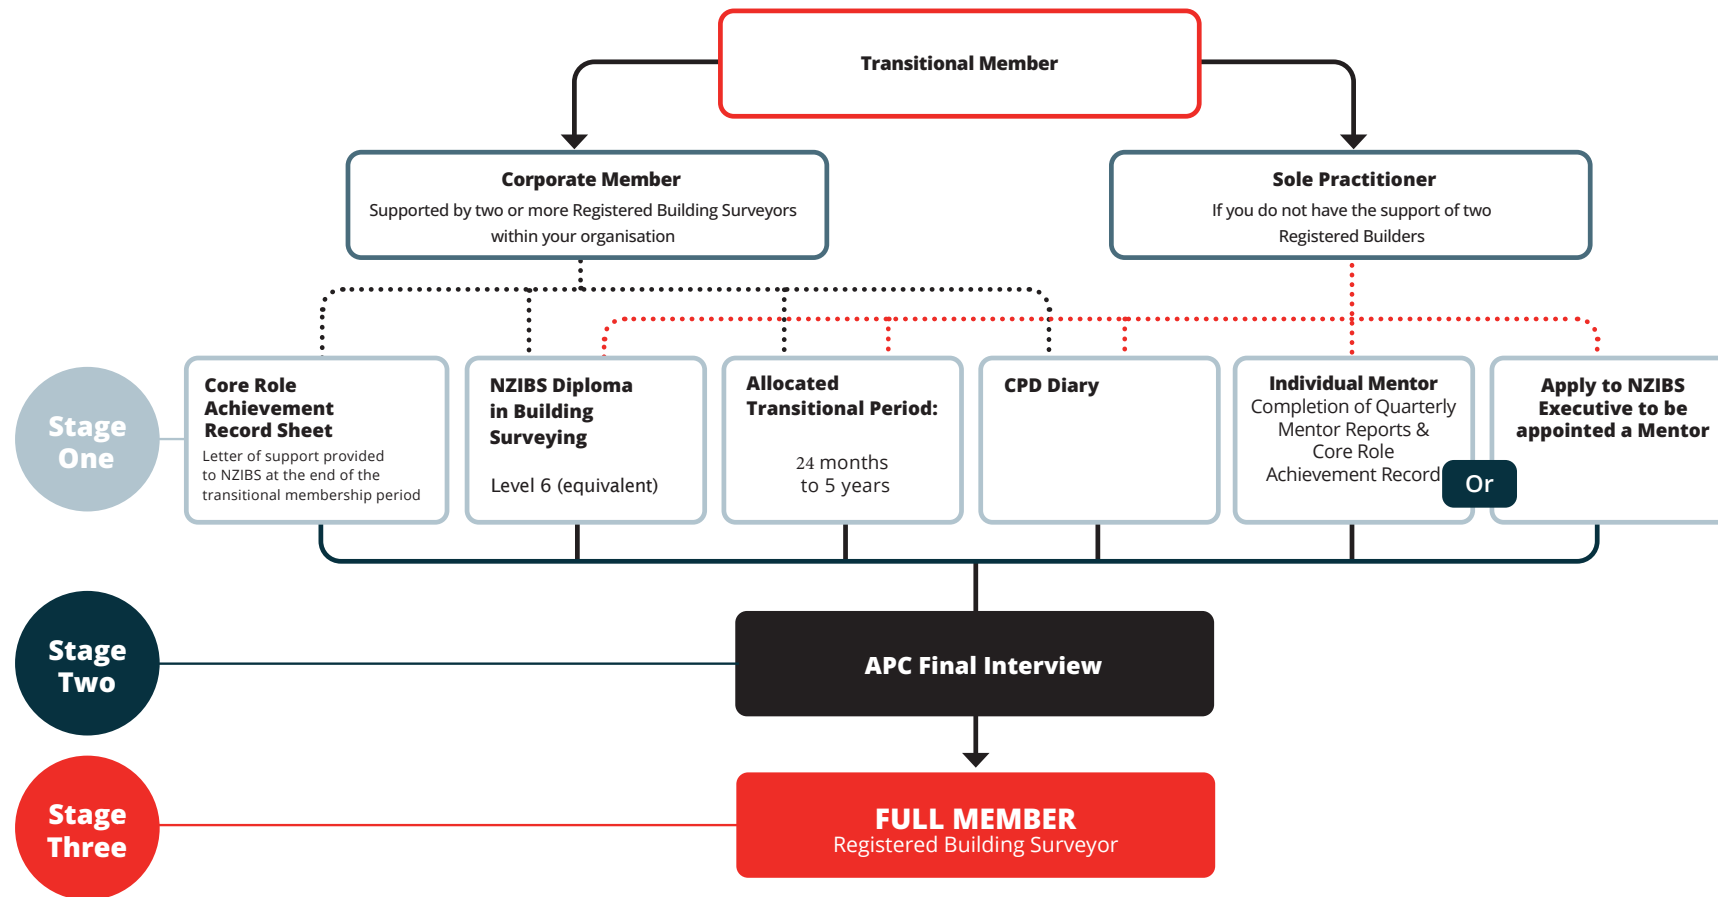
Transitional Member

Corporate Member
Supported by two or more Registered Building Surveyors within your organisation

Sole Practitioner
If you do not have the support of two Registered Builders

Stage One

Core Role Achievement Record Sheet
Letter of support provided to NZIBS at the end of the transitional membership period

NZIBS Diploma in Building Surveying
Level 6 (equivalent)

Allocated Transitional Period:
24 months to 5 years

CPD Diary

Individual Mentor
Completion of Quarterly Mentor Reports & Core Role Achievement Record

Or

Apply to NZIBS Executive to be appointed a Mentor

Stage Two

APC Final Interview

Stage Three

FULL MEMBER
Registered Building Surveyor